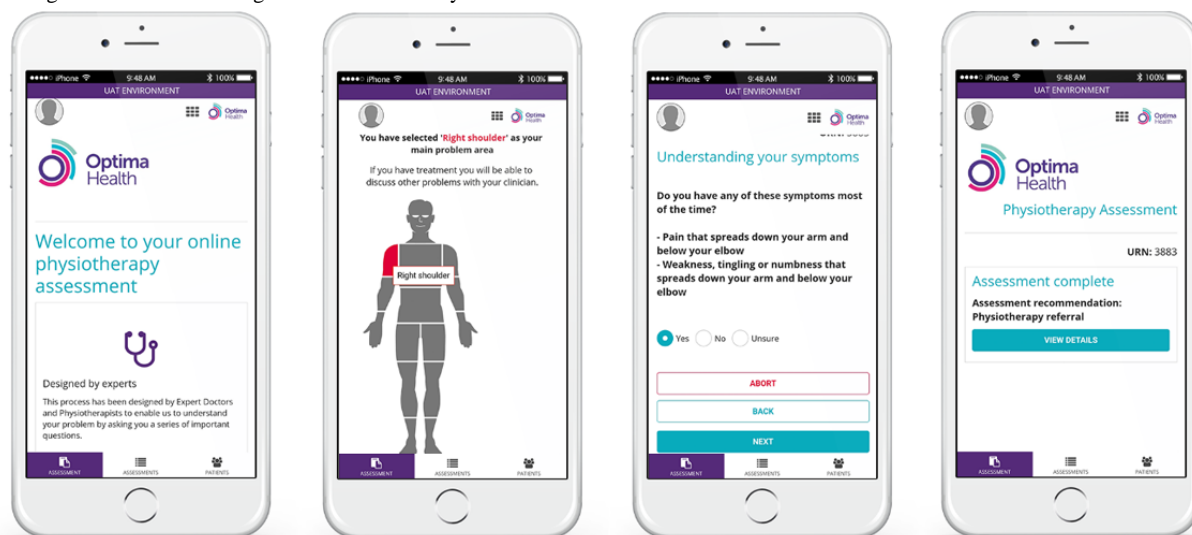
●●●●○ iPhone 9:48 AM 100%
UAT ENVIRONMENT
Optima Health

Optima Health

Welcome to your online physiotherapy assessment

Designed by experts

This process has been designed by Expert Doctors and Physiotherapists to enable us to understand your problem by asking you a series of important questions.

ASSESSMENT ASSESSMENTS PATIENTS

●●●●○ iPhone 9:48 AM 100%
UAT ENVIRONMENT
Optima Health

You have selected 'Right shoulder' as your main problem area

If you have treatment you will be able to discuss other problems with your clinician.

Right shoulder

ASSESSMENT ASSESSMENTS PATIENTS

●●●●○ iPhone 9:48 AM 100%
UAT ENVIRONMENT
Optima Health

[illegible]

Understanding your symptoms

Do you have any of these symptoms most of the time?

- Pain that spreads down your arm and below your elbow
- Weakness, tingling or numbness that spreads down your arm and below your elbow

Yes No Unsure

ABORT

BACK

NEXT

ASSESSMENT ASSESSMENTS PATIENTS

●●●●○ iPhone 9:48 AM 100%
UAT ENVIRONMENT
Optima Health

Optima Health

Physiotherapy Assessment

URN: 3883

Assessment complete

Assessment recommendation: Physiotherapy referral

VIEW DETAILS

ASSESSMENT ASSESSMENTS PATIENTS